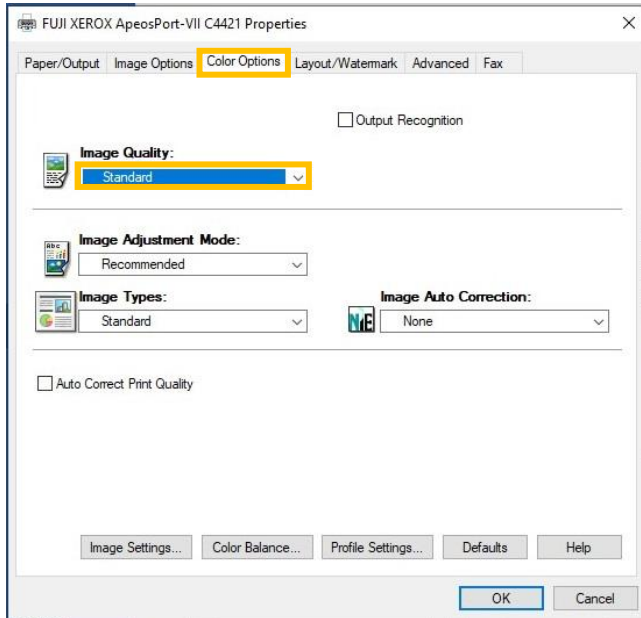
FUJI XEROX ApeosPort-VII C4421 Properties

×

Paper/Output Image Options Color Options Layout/Watermark Advanced Fax

Output Recognition

Image Quality:

Standard

Image Adjustment Mode:

Recommended

Image Types:

Standard

Image Auto Correction:

None

Auto Correct Print Quality

Image Settings... Color Balance... Profile Settings... Defaults Help

OK Cancel